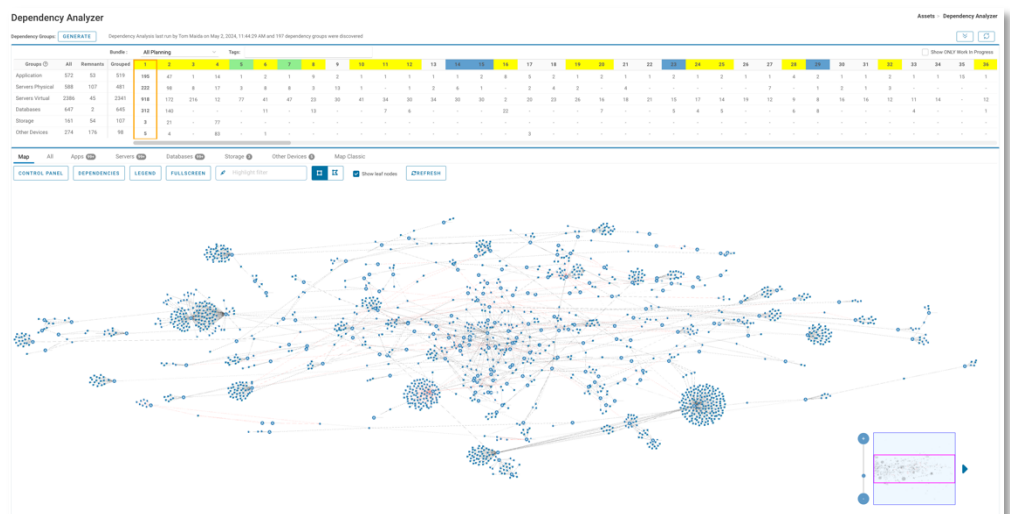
Dependency Analyzer

Assets > Dependency Analyzer

Dependency Groups: GENERATE Dependency Analysis last run by Tom Maida on May 2, 2024, 11:44:29 AM and 197 dependency groups were discovered

Bundle: All Planning Tags:

Show ONLY Work In Progress

| Groups | All | Remnants | Grouped | 1 | 2 | 3 | 4 | 5 | 6 | 7 | 8 | 9 | 10 | 11 | 12 | 13 | 14 | 15 | 16 | 17 | 18 | 19 | 20 | 21 | 22 | 23 | 24 | 25 | 26 | 27 | 28 | 29 | 30 | 31 | 32 | 33 | 34 | 35 | 36 |
|---|---|---|---|---|---|---|---|---|---|---|---|---|---|---|---|---|---|---|---|---|---|---|---|---|---|---|---|---|---|---|---|---|---|---|---|---|---|---|---|
| Application | 572 | 53 | 519 | 195 | 47 | 1 | 14 | 1 | 2 | 1 | 9 | 2 | 1 | 1 | 1 | 1 | 1 | 2 | 8 | 5 | 2 | 1 | 2 | 1 | 1 | 2 | 1 | 2 | 1 | 1 | 4 | 2 | 1 | 1 | 2 | 1 | 1 | 15 | 1 |
| Servers Physical | 588 | 107 | 481 | 222 | 98 | 8 | 17 | 3 | 8 | 8 | 3 | 13 | 1 | - | 1 | 2 | 6 | 1 | - | 2 | 4 | 2 | - | 4 | - | - | - | - | - | 7 | - | 1 | 2 | 1 | 3 | - | - | - | - |
| Servers Virtual | 2386 | 45 | 2341 | 918 | 172 | 216 | 12 | 77 | 41 | 47 | 23 | 30 | 41 | 34 | 30 | 34 | 30 | 30 | 2 | 20 | 23 | 26 | 16 | 18 | 21 | 15 | 17 | 14 | 19 | 12 | 9 | 8 | 16 | 16 | 12 | 11 | 14 | - | 12 |
| Databases | 647 | 2 | 645 | 512 | 140 | - | - | - | 11 | - | 13 | - | - | 7 | 8 | - | - | - | 22 | - | - | - | 7 | - | - | 5 | 4 | 5 | - | - | 6 | 8 | - | - | - | 4 | - | - | 1 |
| Storage | 161 | 54 | 107 | 3 | 21 | - | 77 | - | - | - | - | - | - | - | - | - | - | - | - | - | - | - | - | - | - | - | - | - | - | - | - | - | - | - | - | - | - | - | - |
| Other Devices | 274 | 176 | 98 | 5 | 4 | - | 85 | - | 1 | - | - | - | - | - | - | - | - | - | - | 3 | - | - | - | - | - | - | - | - | - | - | - | - | - | - | - | - | - | - | - |

Map All Apps Servers Databases Storage Other Devices Map Classic

CONTROL PANEL DEPENDENCIES LEGEND FULLSCREEN Highlight filter Show leaf nodes REFRESH